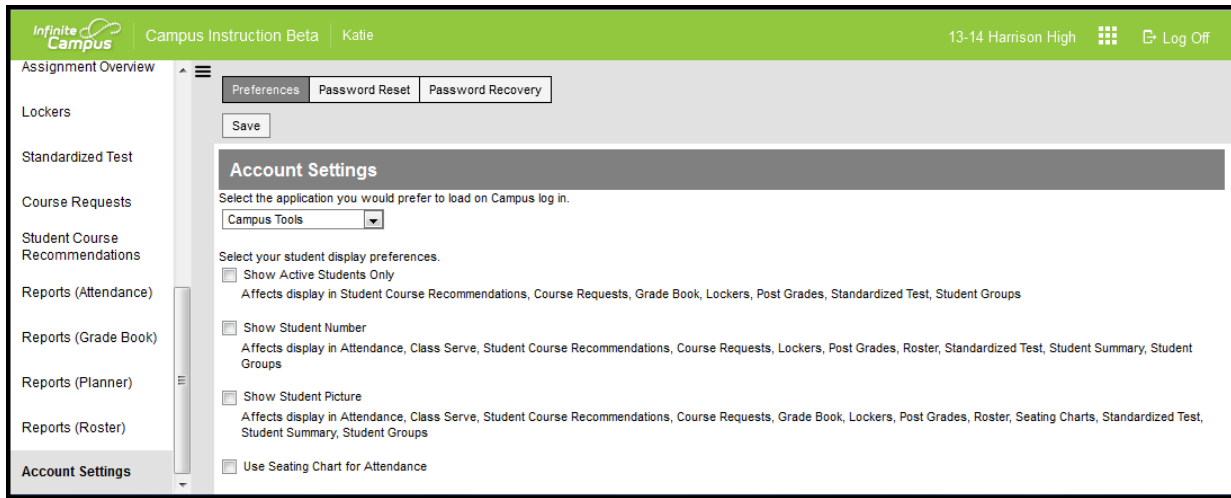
Infinite Campus | Campus Instruction Beta | Katie | 13-14 Harrison High | Log Off

Assignment Overview

Lockers

Standardized Test

Course Requests

Student Course Recommendations

Reports (Attendance)

Reports (Grade Book)

Reports (Planner)

Reports (Roster)

Account Settings

Preferences | Password Reset | Password Recovery

Save

Account Settings

Select the application you would prefer to load on Campus log in.

Campus Tools

Select your student display preferences.

Show Active Students Only

Affects display in Student Course Recommendations, Course Requests, Grade Book, Lockers, Post Grades, Standardized Test, Student Groups

Show Student Number

Affects display in Attendance, Class Serve, Student Course Recommendations, Course Requests, Lockers, Post Grades, Roster, Standardized Test, Student Summary, Student Groups

Show Student Picture

Affects display in Attendance, Class Serve, Student Course Recommendations, Course Requests, Grade Book, Lockers, Post Grades, Roster, Seating Charts, Standardized Test, Student Summary, Student Groups

Use Seating Chart for Attendance